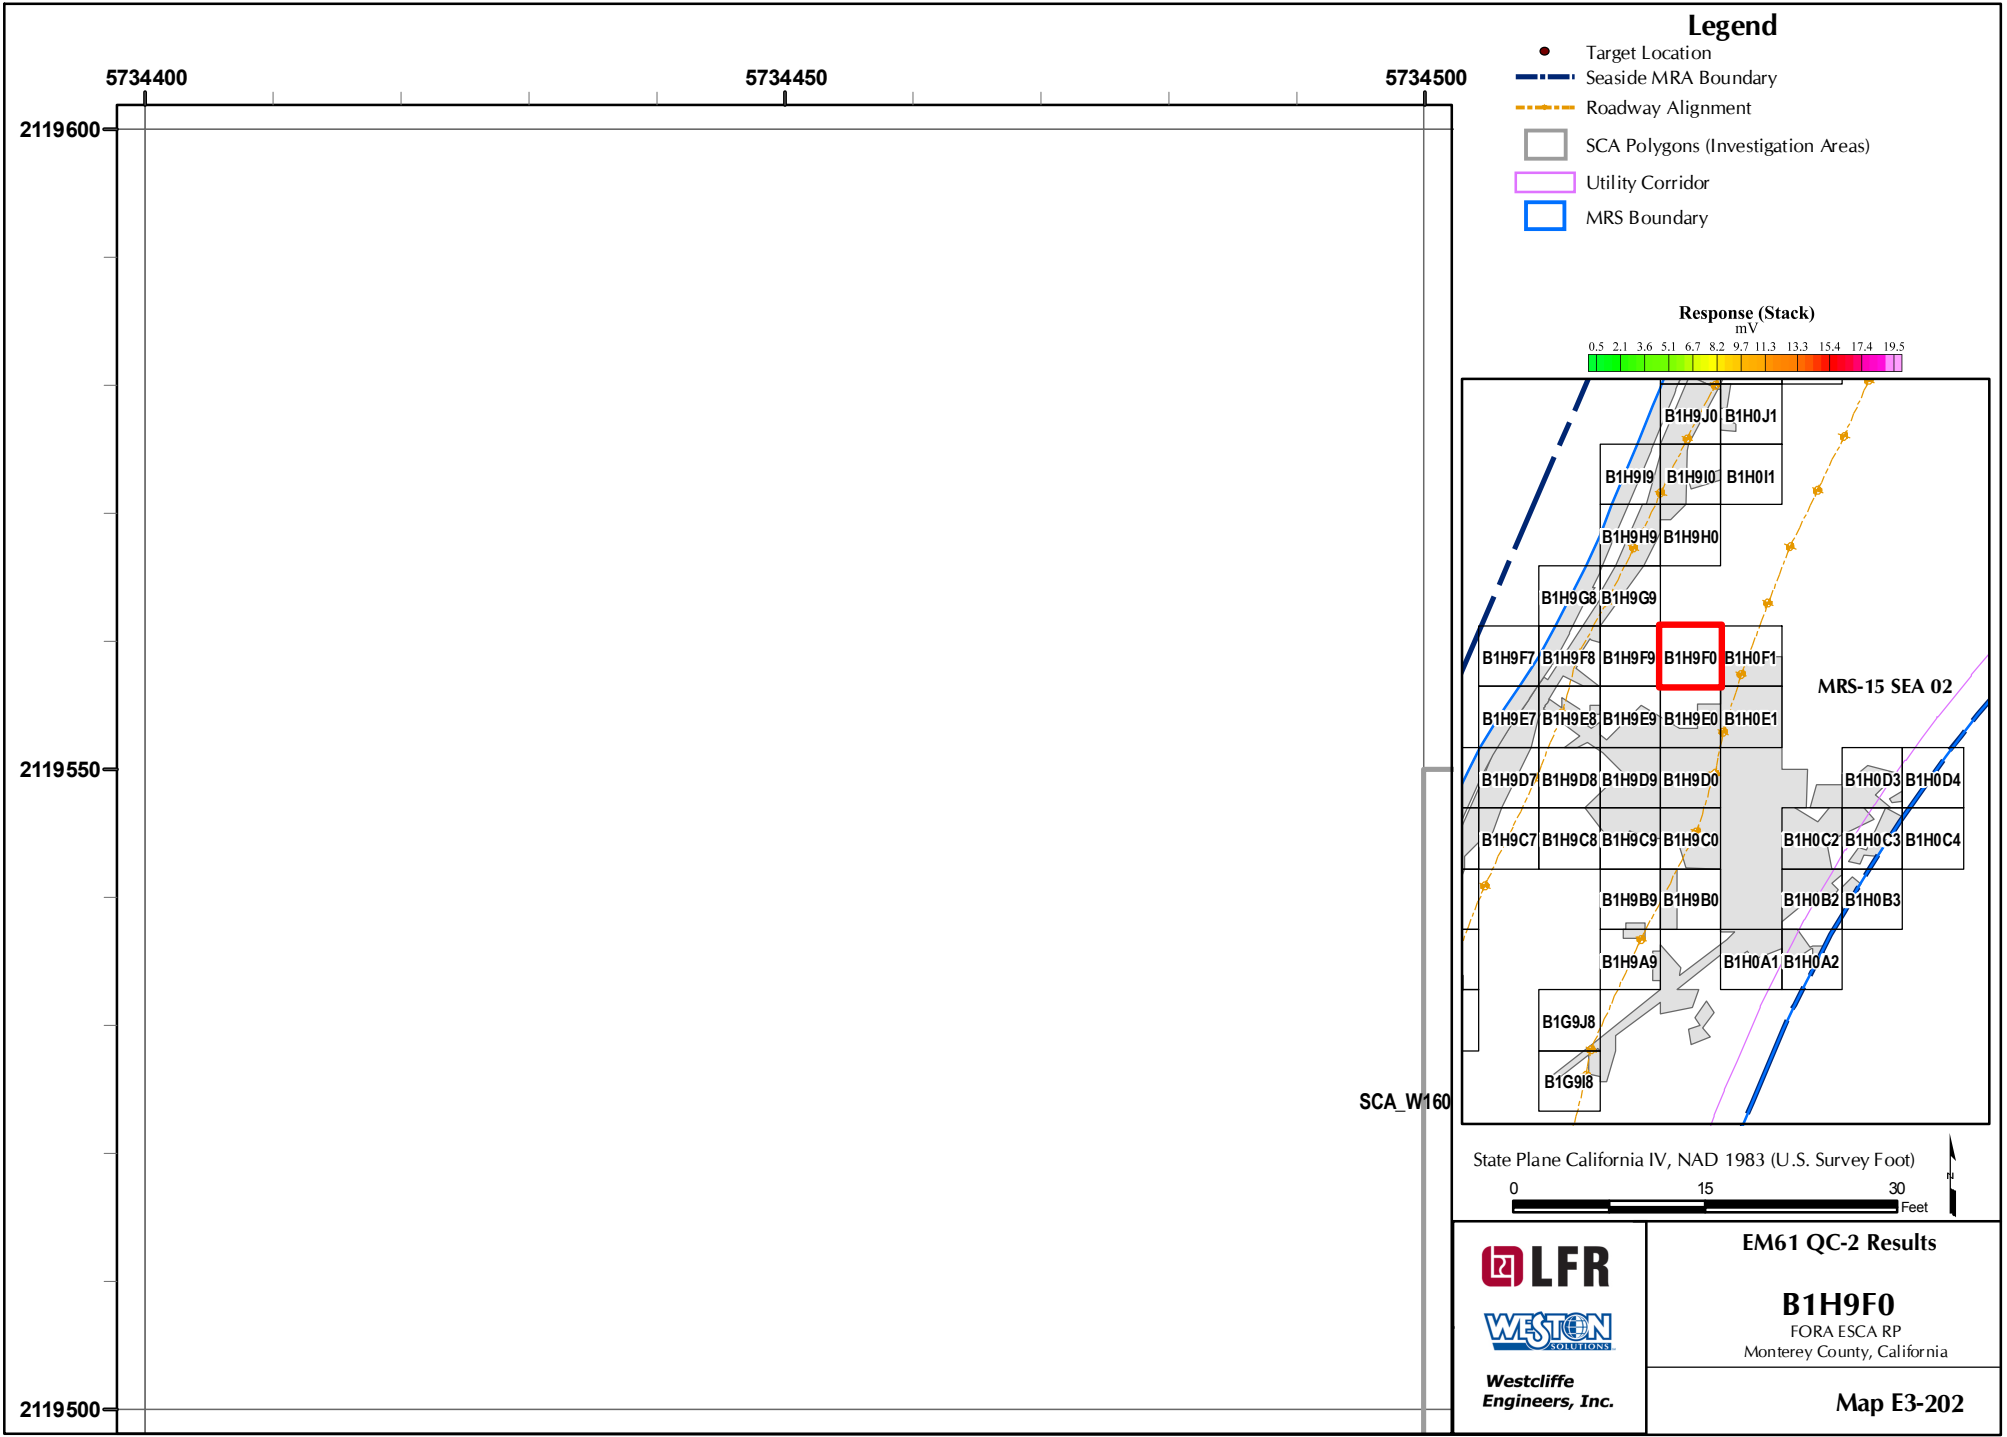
5734400
5734450
5734500
2119600
2119550
2119500
SCA_W160

Legend
Target Location
Seaside MRA Boundary
Roadway Alignment
SCA Polygons (Investigation Areas)
Utility Corridor
MRS Boundary

Response (Stack)
mV
0.5 2.1 3.6 5.1 6.7 8.2 9.7 11.3 13.3 15.4 17.4 19.5

B1H9J0 B1H0J1
B1H9I9 B1H9I0 B1H0I1
B1H9H9 B1H9H0
B1H9G8 B1H9G9
B1H9F7 B1H9F8 B1H9F9 B1H9F0 B1H0F1
MRS-15 SEA 02
B1H9E7 B1H9E8 B1H9E9 B1H9E0 B1H0E1
B1H9D7 B1H9D8 B1H9D9 B1H9D0 B1H0D3 B1H0D4
B1H9C7 B1H9C8 B1H9C9 B1H9C0 B1H0C2 B1H0C3 B1H0C4
B1H9B9 B1H9B0 B1H0B2 B1H0B3
B1H9A9 B1H0A1 B1H0A2
B1G9J8
B1G9I8

State Plane California IV, NAD 1983 (U.S. Survey Foot)
0 15 30
Feet
N

LFR
WESTON SOLUTIONS
Westcliffe Engineers, Inc.

EM61 QC-2 Results
B1H9F0
FORA ESCA RP
Monterey County, California
Map E3-202